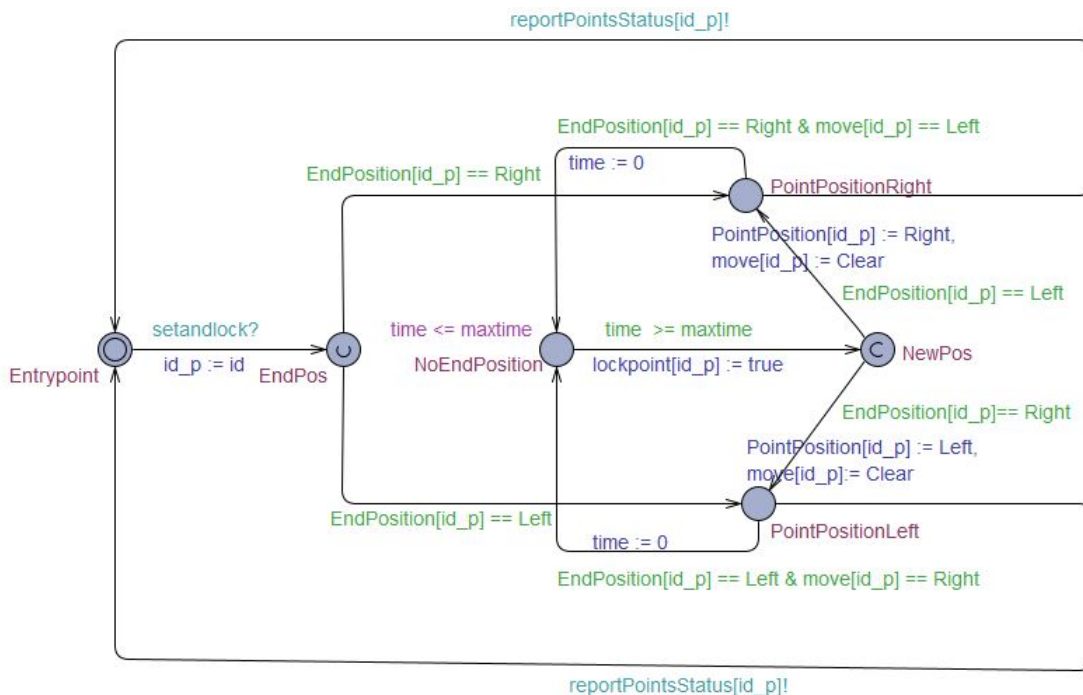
reportPointsStatus[id_p]!

EndPosition[id_p] == Right & move[id_p] == Left

time := 0

EndPosition[id_p] == Right

PointPositionRight

PointPosition[id_p] := Right,
move[id_p] := Clear

EndPosition[id_p] == Left

setandlock?

time <= maxtime

time >= maxtime

Entrypoint

id_p := id

EndPos

NoEndPosition

lockpoint[id_p] := true

NewPos

EndPosition[id_p]== Right

PointPosition[id_p] := Left,
move[id_p]:= Clear

EndPosition[id_p] == Left

PointPositionLeft

time := 0

EndPosition[id_p] == Left & move[id_p] == Right

reportPointsStatus[id_p]!